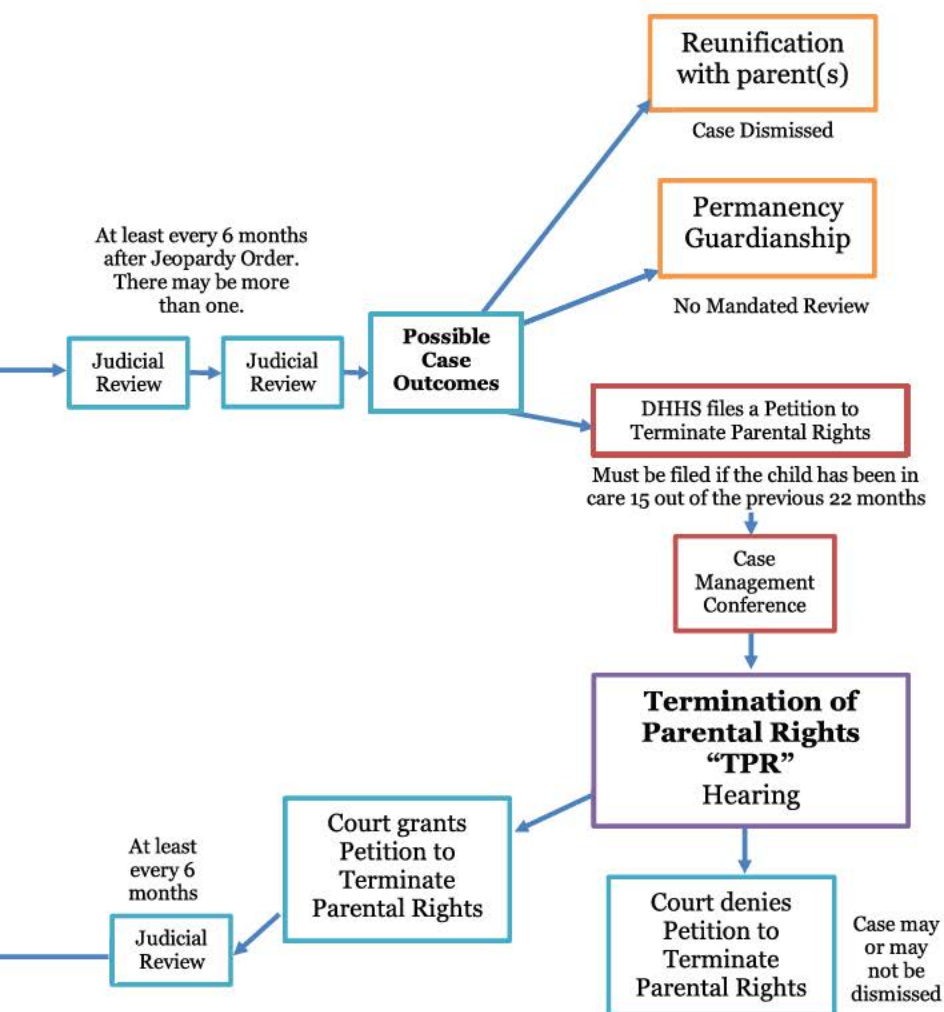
Reunification with parent(s)

Case Dismissed

Permanency Guardianship

No Mandated Review

At least every 6 months after Jeopardy Order. There may be more than one.

Judicial Review

Judicial Review

Possible Case Outcomes

DHHS files a Petition to Terminate Parental Rights

Must be filed if the child has been in care 15 out of the previous 22 months

Case Management Conference

Termination of Parental Rights "TPR" Hearing

Court grants Petition to Terminate Parental Rights

At least every 6 months

Judicial Review

Court denies Petition to Terminate Parental Rights

Case may or may not be dismissed